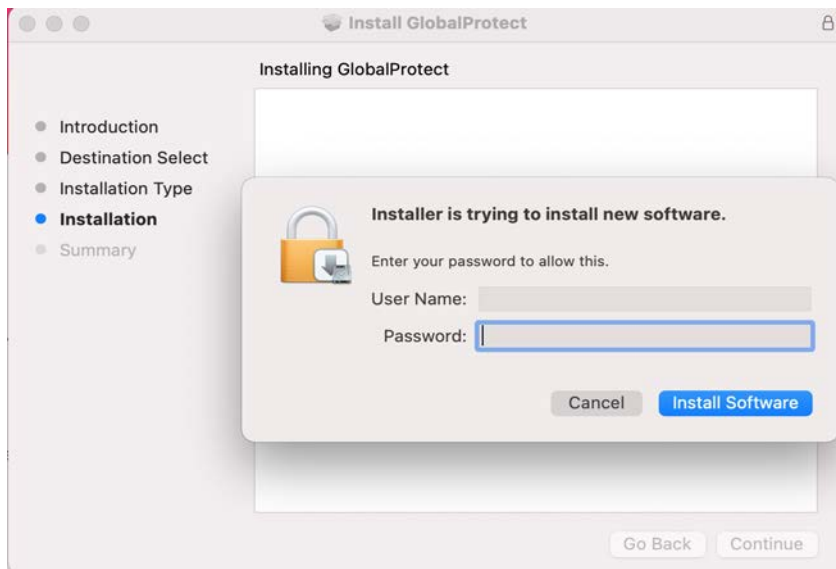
Install GlobalProtect

Installing GlobalProtect

Introduction
Destination Select
Installation Type
Installation
Summary

Installer is trying to install new software.

Enter your password to allow this.

User Name:
Password:

Cancel
Install Software

Go Back
Continue